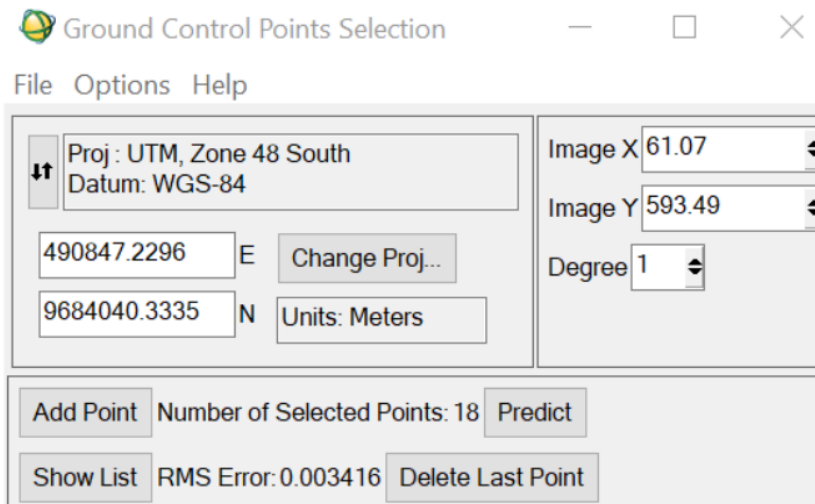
Ground Control Points Selection

File Options Help

Proj : UTM, Zone 48 South
Datum: WGS-84

490847.2296 E

Change Proj...

9684040.3335 N

Units: Meters

Image X 61.07

Image Y 593.49

Degree 1

Add Point Number of Selected Points: 18 Predict

Show List RMS Error: 0.003416 Delete Last Point